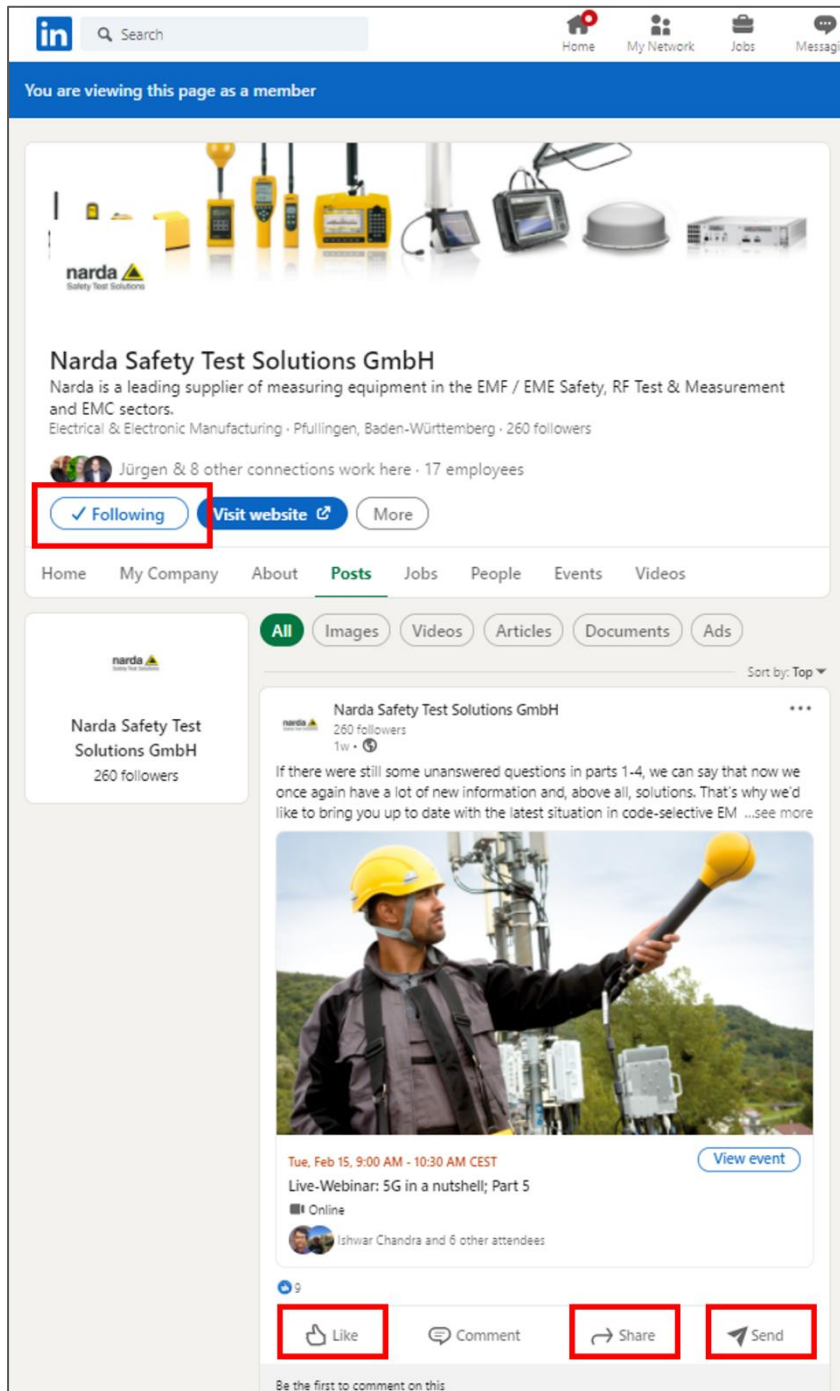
in Search

Home My Network Jobs Messagi

You are viewing this page as a member

narda Safety Test Solutions

Narda Safety Test Solutions GmbH

Narda is a leading supplier of measuring equipment in the EMF / EME Safety, RF Test & Measurement and EMC sectors.

Electrical & Electronic Manufacturing · Pfullingen, Baden-Württemberg · 260 followers

Jürgen & 8 other connections work here · 17 employees

✓ Following Visit website More

Home My Company About Posts Jobs People Events Videos

narda

Narda Safety Test Solutions GmbH
260 followers

All Images Videos Articles Documents Ads

Sort by: Top

Narda Safety Test Solutions GmbH
260 followers
1w ·

If there were still some unanswered questions in parts 1-4, we can say that now we once again have a lot of new information and, above all, solutions. That's why we'd like to bring you up to date with the latest situation in code-selective EM ...see more

Tue, Feb 15, 9:00 AM - 10:30 AM CEST
Live-Webinar: 5G in a nutshell; Part 5
Online
Ishwar Chandra and 6 other attendees

View event

9

Like Comment Share Send

Be the first to comment on this